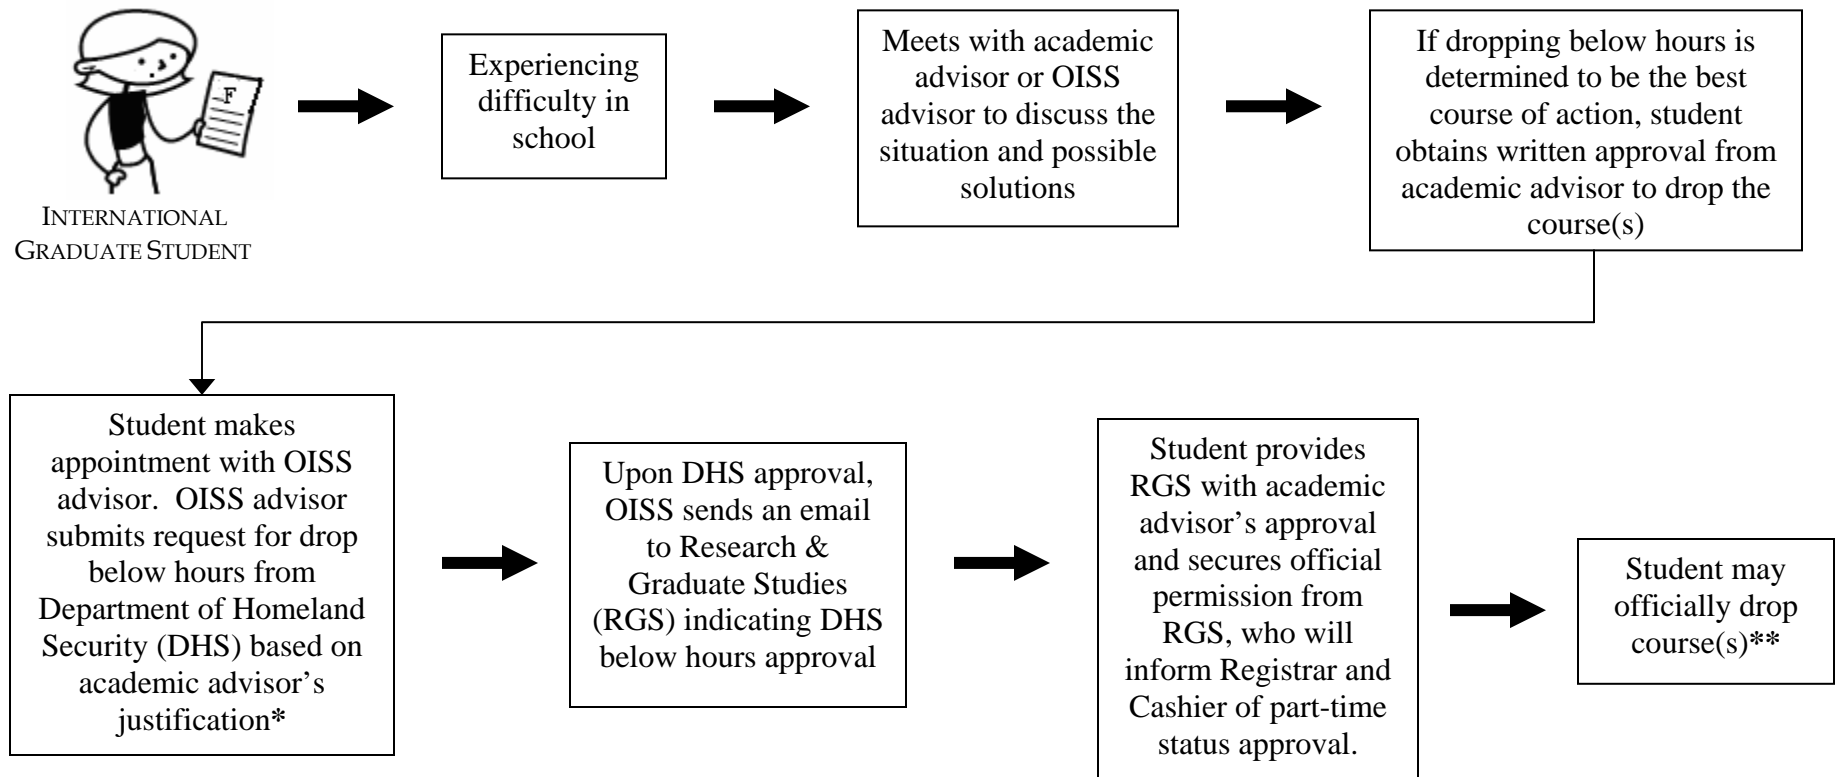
F

INTERNATIONAL GRADUATE STUDENT

Experiencing difficulty in school

Meets with academic advisor or OISS advisor to discuss the situation and possible solutions

If dropping below hours is determined to be the best course of action, student obtains written approval from academic advisor to drop the course(s)

Student makes appointment with OISS advisor. OISS advisor submits request for drop below hours from Department of Homeland Security (DHS) based on academic advisor's justification*

Upon DHS approval, OISS sends an email to Research & Graduate Studies (RGS) indicating DHS below hours approval

Student provides RGS with academic advisor's approval and secures official permission from RGS, who will inform Registrar and Cashier of part-time status approval.

Student may officially drop course(s)**